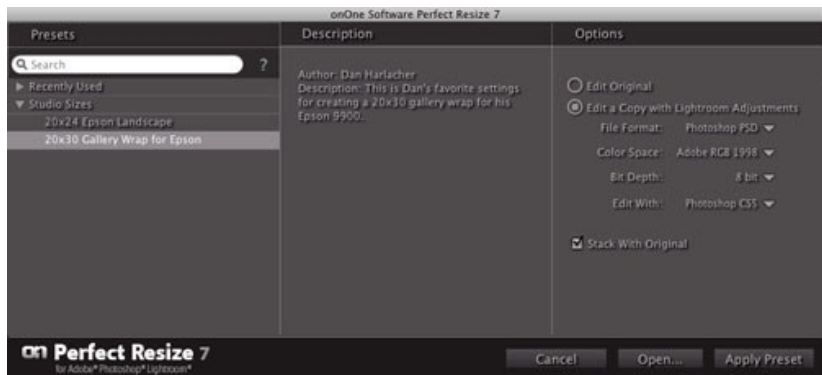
onOne Software Perfect Resize 7

Presets

Search

?

Recently Used

Studio Sizes

20x24 Epson Landscape

20x30 Gallery Wrap for Epson

Description

Author: Dan Harlacher
Description: This is Dan's favorite settings for creating a 20x30 gallery wrap for his Epson 9900.

Options

Edit Original

Edit a Copy with Lightroom Adjustments

File Format: Photoshop PSD

Color Space: Adobe RGB 1998

Bit Depth: 8 bit

Edit With: Photoshop CS5

Stack With Original

on Perfect Resize 7
for Adobe® Photoshop® Lightroom®

Cancel

Open...

Apply Preset